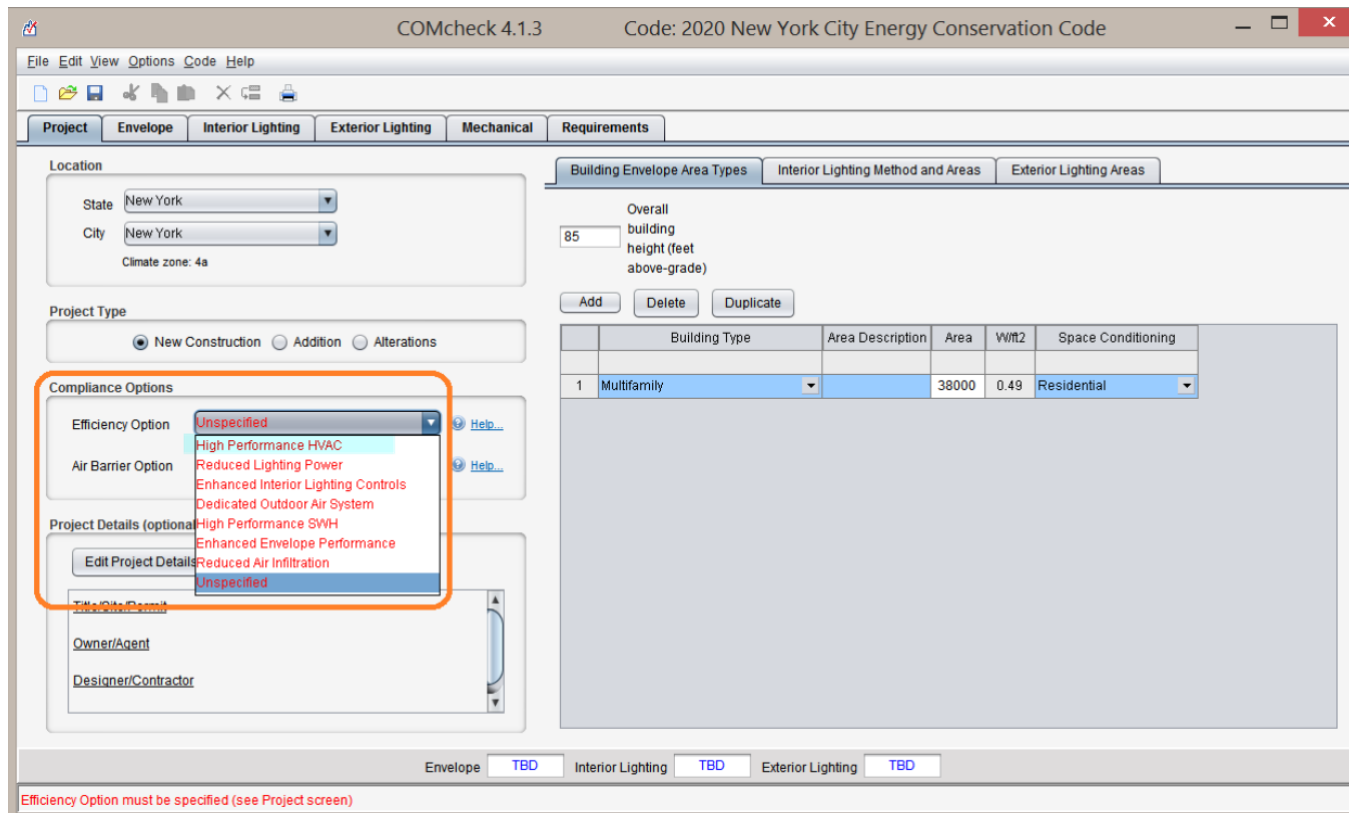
COMcheck 4.1.3 Code: 2020 New York City Energy Conservation Code

File Edit View Options Code Help

Project | Envelope | Interior Lighting | Exterior Lighting | Mechanical | Requirements

Location

State New York

City New York

Climate zone: 4a

Project Type

New Construction Addition Alterations

Compliance Options

Efficiency Option Unspecified Help...

High Performance HVAC
Reduced Lighting Power
Enhanced Interior Lighting Controls
Dedicated Outdoor Air System
High Performance SWH
Enhanced Envelope Performance
Reduced Air Infiltration
Unspecified

Air Barrier Option Help...

Project Details (optional

Edit Project Details

Title/Site/Permit

Owner/Agent

Designer/Contractor

Building Envelope Area Types | Interior Lighting Method and Areas | Exterior Lighting Areas

85 Overall building height (feet above-grade)

Add Delete Duplicate

| | Building Type | Area Description | Area | W/ft2 | Space Conditioning |
|---|---|---|---|---|---|
| | | | | | |
| 1 | Multifamily | | 38000 | 0.49 | Residential |

Envelope TBD Interior Lighting TBD Exterior Lighting TBD

Efficiency Option must be specified (see Project screen)